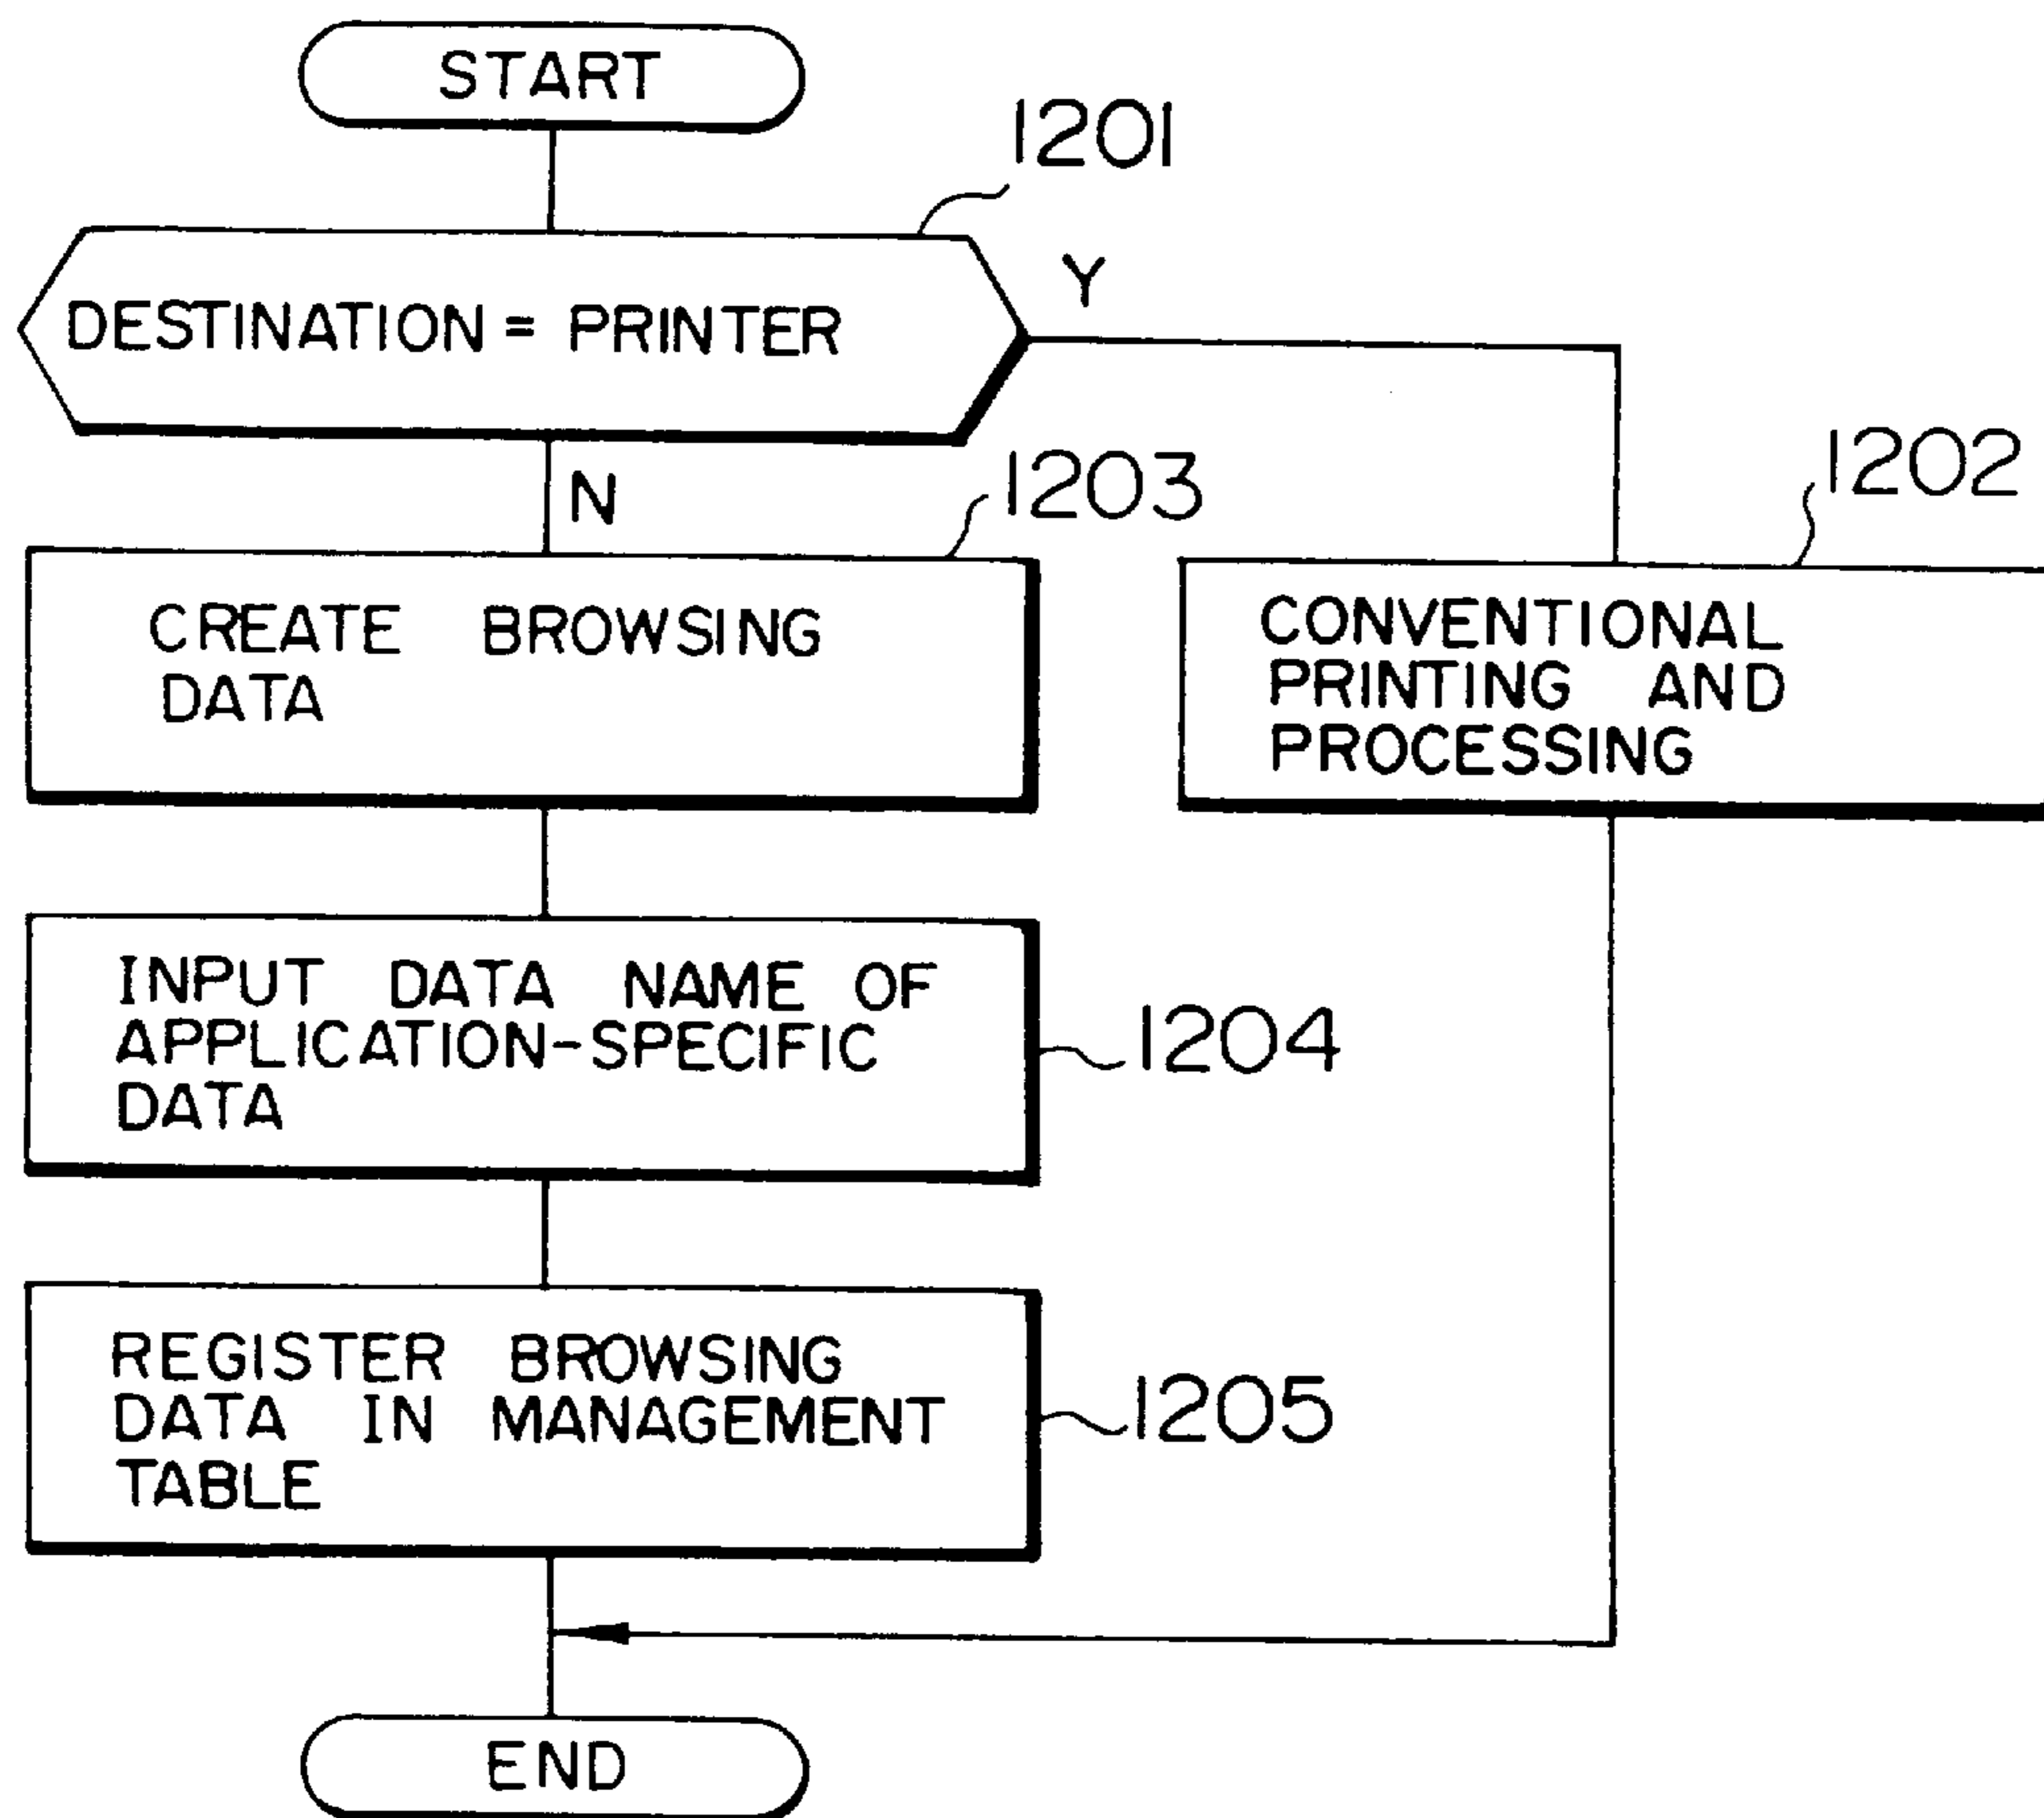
START

1201

DESTINATION = PRINTER

Y

N

1203

1202

CREATE BROWSING DATA

CONVENTIONAL PRINTING AND PROCESSING

INPUT DATA NAME OF APPLICATION-SPECIFIC DATA

1204

REGISTER BROWSING DATA IN MANAGEMENT TABLE

1205

END